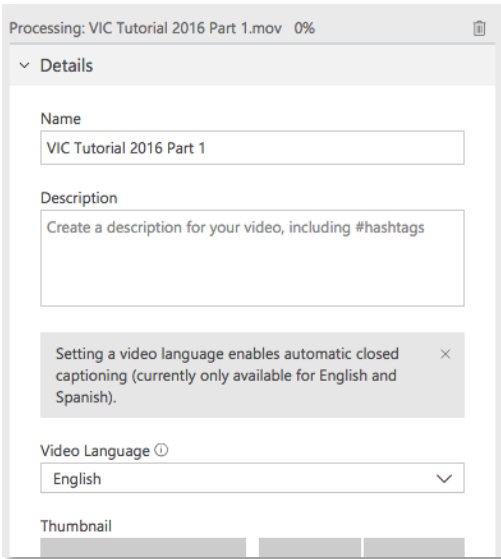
Processing: VIC Tutorial 2016 Part 1.mov 0%

Details

Name

VIC Tutorial 2016 Part 1

Description

Create a description for your video, including #hashtags

Setting a video language enables automatic closed captioning (currently only available for English and Spanish).

×

Video Language ⓘ

English

Thumbnail